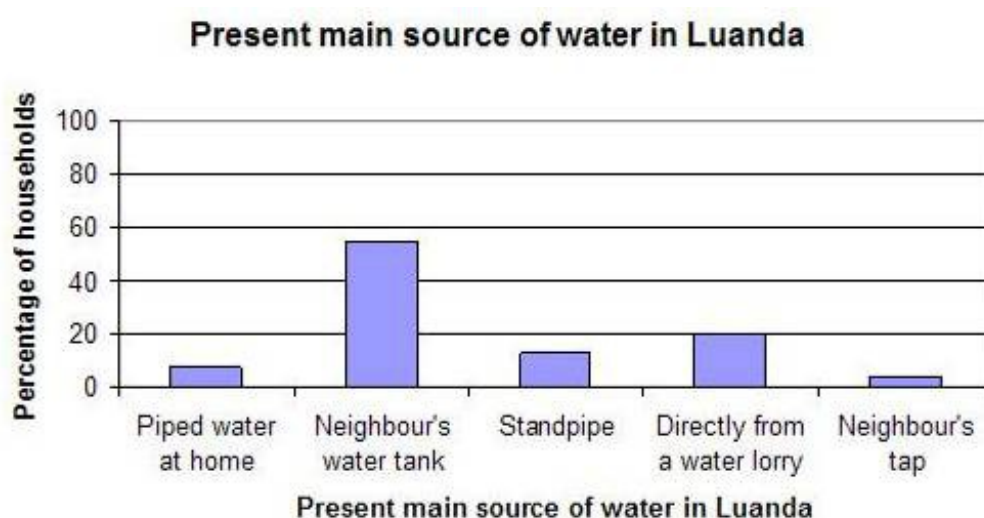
Present main source of water in Luanda

Percentage of households

100
80
60
40
20
0

Piped water at home
Neighbour's water tank
Standpipe
Directly from a water lorry
Neighbour's tap

Present main source of water in Luanda